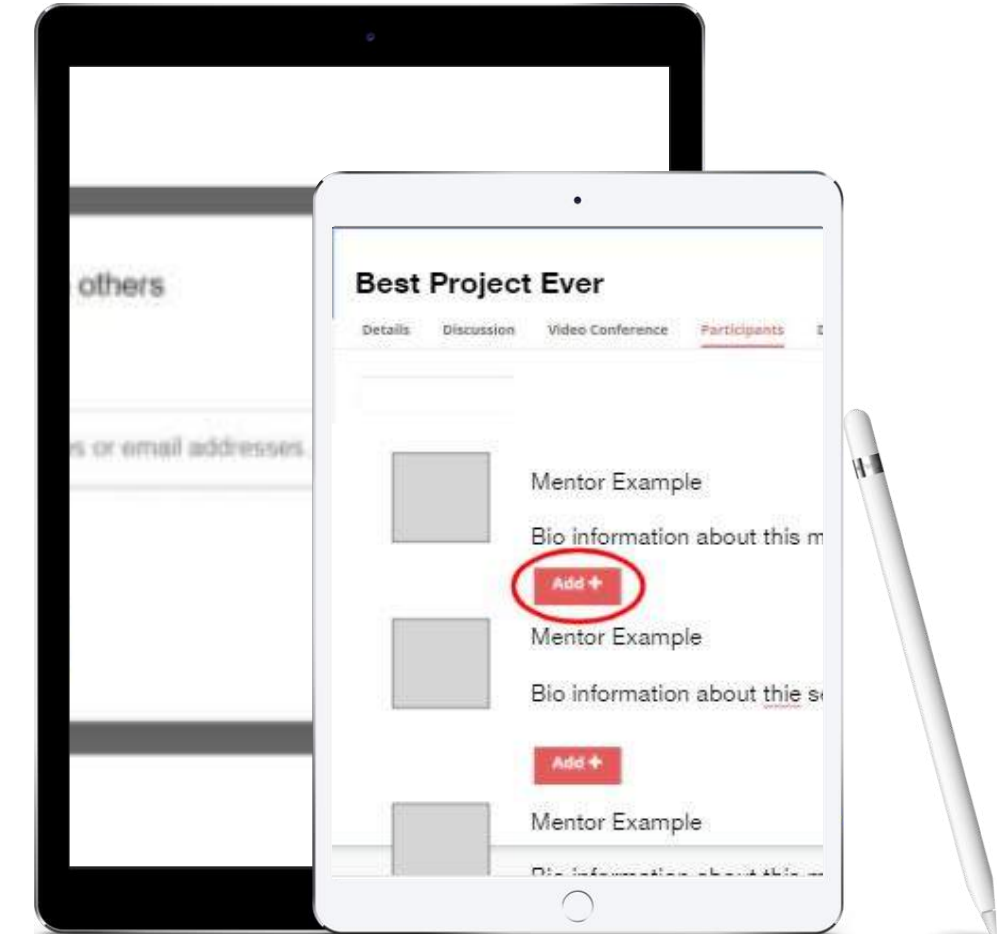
others

s or email addresses

Best Project Ever

Details Discussion Video Conference Participants D

Mentor Example

Bio information about this m

Add +

Mentor Example

Bio information about thie s

Add +

Mentor Example

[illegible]